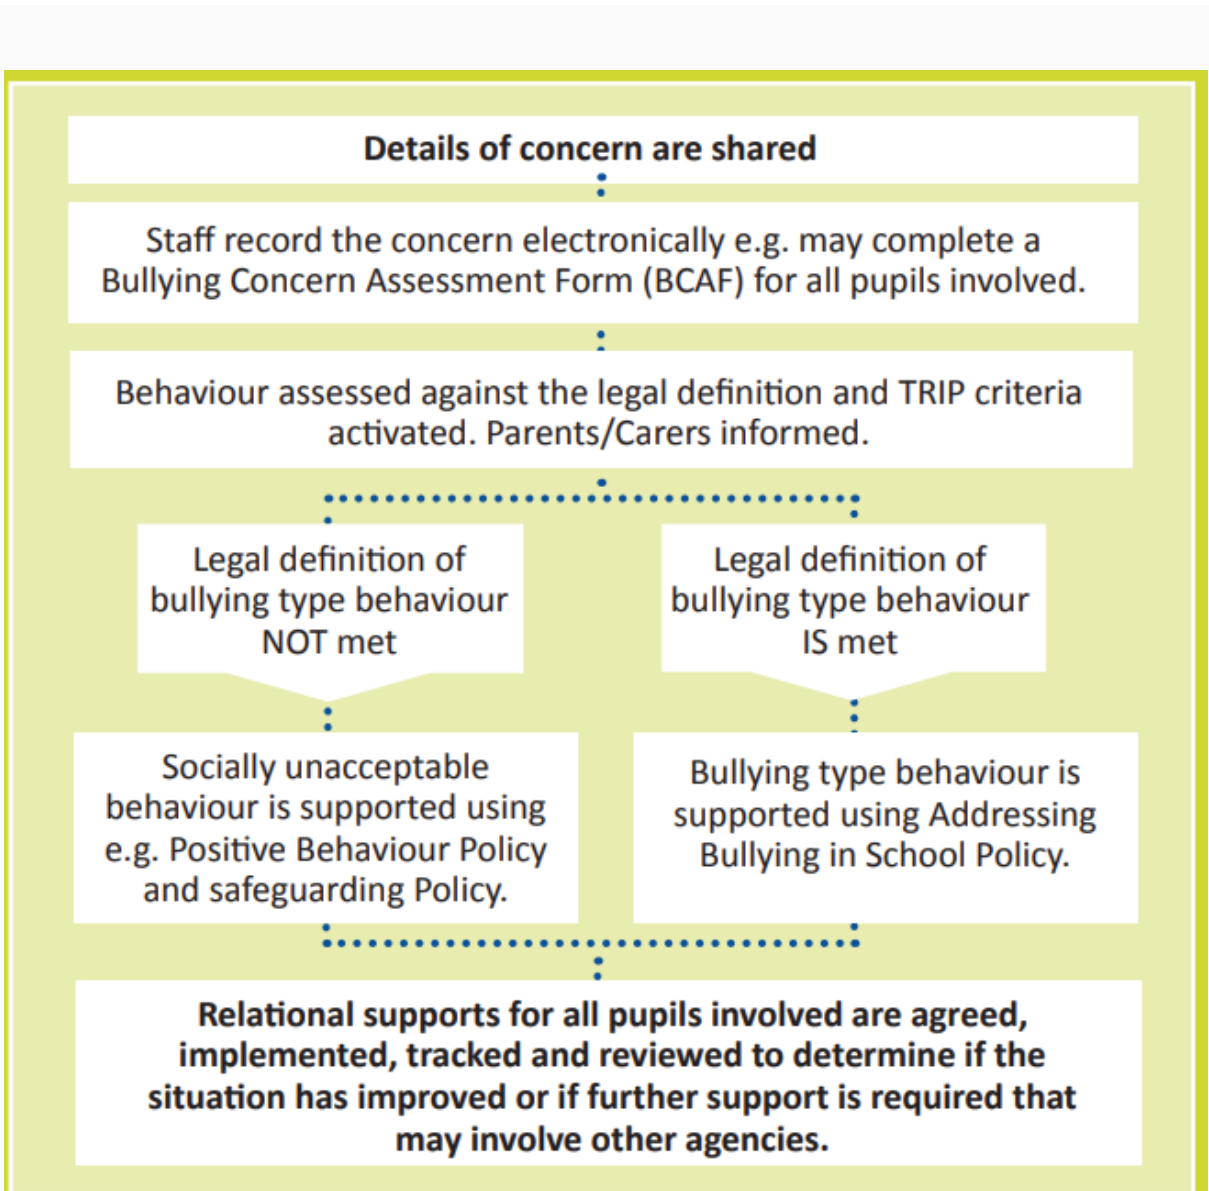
Details of concern are shared

Staff record the concern electronically e.g. may complete a Bullying Concern Assessment Form (BCAF) for all pupils involved.

Behaviour assessed against the legal definition and TRIP criteria activated. Parents/Carers informed.

Legal definition of bullying type behaviour NOT met

Legal definition of bullying type behaviour IS met

Socially unacceptable behaviour is supported using e.g. Positive Behaviour Policy and safeguarding Policy.

Bullying type behaviour is supported using Addressing Bullying in School Policy.

Relational supports for all pupils involved are agreed, implemented, tracked and reviewed to determine if the situation has improved or if further support is required that may involve other agencies.